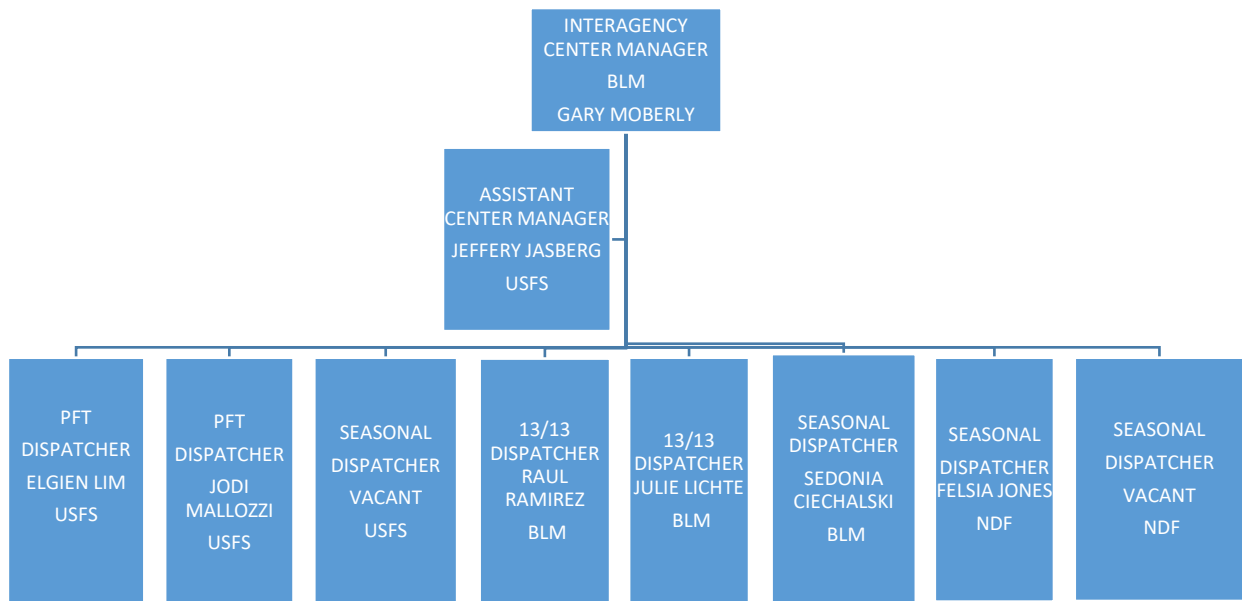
INTERAGENCY CENTER MANAGER
BLM
GARY MOBERLY

ASSISTANT CENTER MANAGER
JEFFERY JASBERG
USFS

PFT DISPATCHER
ELGIEN LIM
USFS

PFT DISPATCHER
JODI MALLOZZI
USFS

SEASONAL DISPATCHER
VACANT
USFS

13/13 DISPATCHER
RAUL RAMIREZ
BLM

13/13 DISPATCHER
JULIE LICHTE
BLM

SEASONAL DISPATCHER
SEDONIA CIECHALSKI
BLM

SEASONAL DISPATCHER
FELSIA JONES
NDF

SEASONAL DISPATCHER
VACANT
NDF